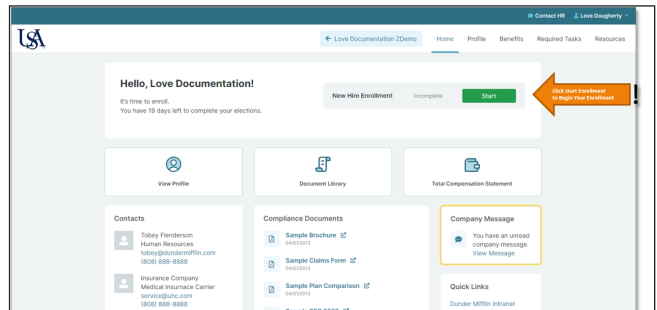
Contact HR  Love Dougherty

USA

← Love Documentation ZDemo  Home  Profile  Benefits  Required Tasks  Resources

Hello, Love Documentation!

It's time to enroll.
You have 19 days left to complete your elections.

New Hire Enrollment  Incomplete  Start

Click Start Enrollment to Begin Your Enrollment

View Profile

Document Library

Total Compensation Statement

Contacts

Tobey Flenderson
Human Resources
tobey@dundermifflin.com
(808) 888-8888

Insurance Company
Medical Insurance Carrier
service@uhc.com
(808) 888-8888

Compliance Documents

Sample Brochure
04/01/2013

Sample Claims Form
04/01/2013

Sample Plan Comparison
04/01/2013

Company Message

You have an unread company message.
View Message

Quick Links

Dunder Mifflin Intranet